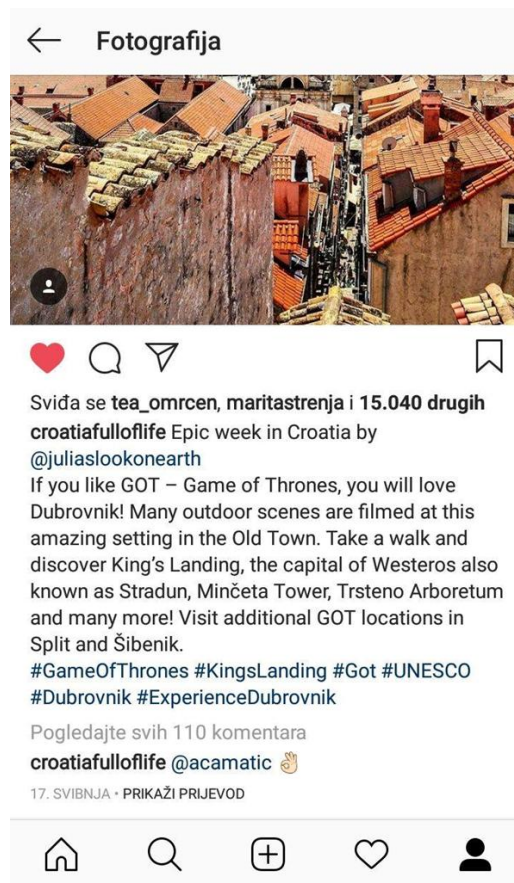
Fotografija

Sviđa se tea_omrcen, maritastrenja i 15.040 drugih

croatiafulloflife Epic week in Croatia by @juliaslookonearth
If you like GOT – Game of Thrones, you will love Dubrovnik! Many outdoor scenes are filmed at this amazing setting in the Old Town. Take a walk and discover King's Landing, the capital of Westeros also known as Stradun, Minčeta Tower, Trsteno Arboretum and many more! Visit additional GOT locations in Split and Šibenik.
#GameOfThrones #KingsLanding #Got #UNESCO #Dubrovnik #ExperienceDubrovnik

Pogledajte svih 110 komentara

croatiafulloflife @acamatic 👌🏻

17. SVIBNJA • PRIKAŽI PRIJEVOD